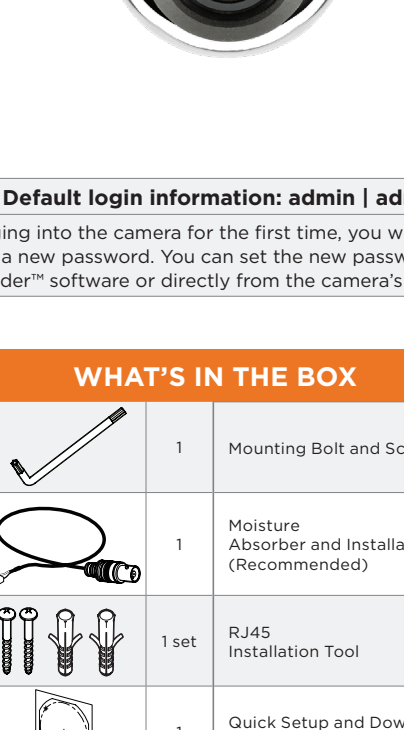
Default login information: admin | ad

ing into the camera for the first time, you w a new password. You can set the new passw der™ software or directly from the camera's

WHAT'S IN THE BOX

| | | |
|---|---|---|
| | 1 | Mounting Bolt and Sc |
| | 1 | Moisture Absorber and Installa (Recommended) |
| | 1 set | RJ45 Installation Tool |
| | 1 | Quick Setup and Dow |